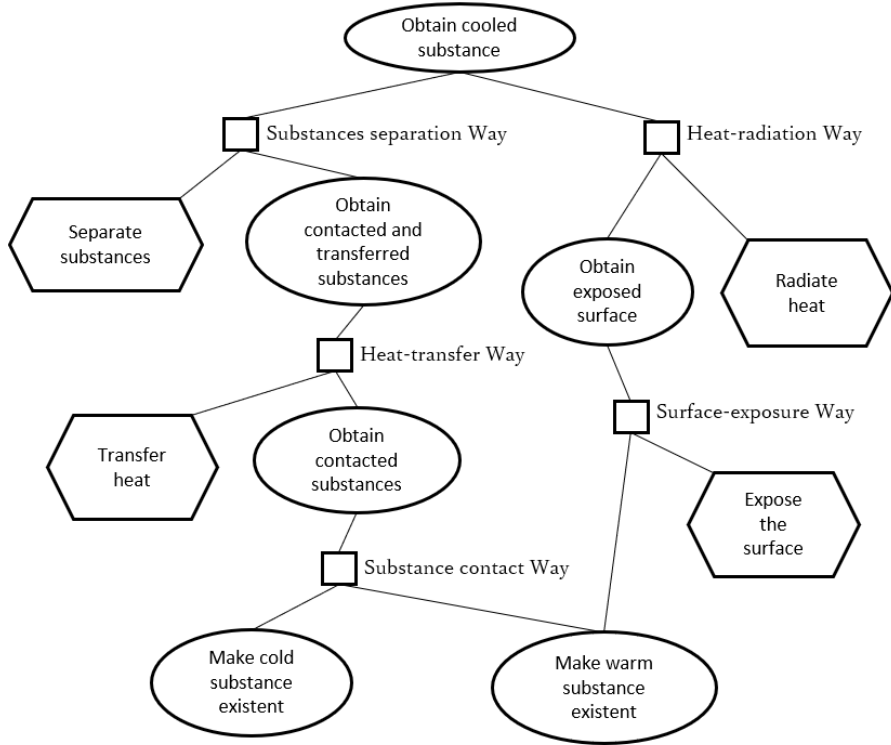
Obtain cooled substance

Substances separation Way

Heat-radiation Way

Separate substances

Obtain contacted and transferred substances

Obtain exposed surface

Radiate heat

Heat-transfer Way

Surface-exposure Way

Transfer heat

Obtain contacted substances

Expose the surface

Substance contact Way

Make cold substance existent

Make warm substance existent